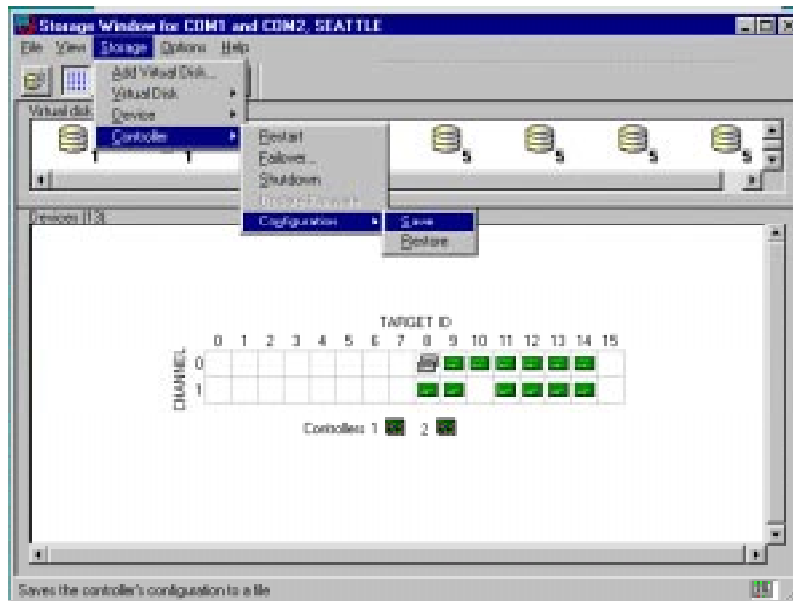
Storage Window for COM1 and COM2, SEATTLE

File View Storage Options Help

Add Virtual Disk...
Virtual Disk
Device
Controller

Restart
Failover...
Shutdown
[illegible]
Configuration

Save
Restore

Virtual disk

1 1 5 5 5 5

Devices (13)

TARGET ID

0 1 2 3 4 5 6 7 8 9 10 11 12 13 14 15

CHANNEL

0
1

Controllers 1 2

Saves the controller's configuration to a file